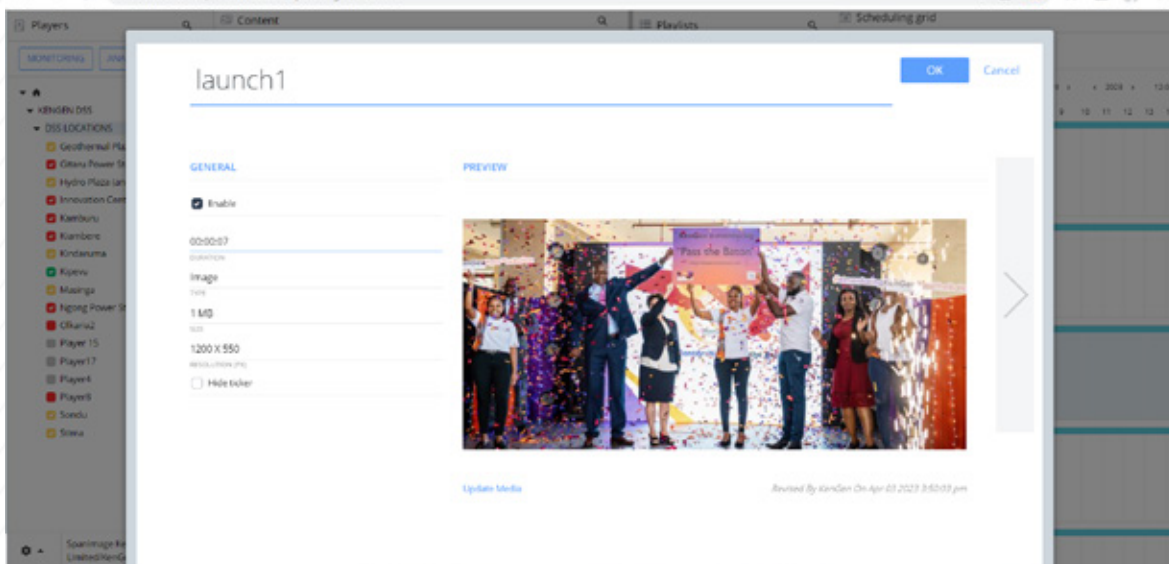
Players
Content
Playlists
Scheduling grid
MONITORING
KENGEN DSS
DSS LOCATIONS
Geothermal Pla
Gitaru Power St
Hydro Plaza
Innovation Cen
Kamburu
Kambere
Kindaruma
Kiyevu
Masinga
Ngong Power St
Olkaria2
Player 15
Player17
Player4
Player8
Sondu
Sowa
SpanImage Ke Limited/KenG

launch1
OK
Cancel
GENERAL
Enable
00:00:07
DURATION
Image
TYPE
1 MB
SIZE
1200 X 550
RESOLUTION (PX)
Hide ticker
PREVIEW
"Pass the Baton"
Update Media
Revised By KenGen On Apr 03 2023 3:50:03 pm
« 2023 »
9 10 11 12 13